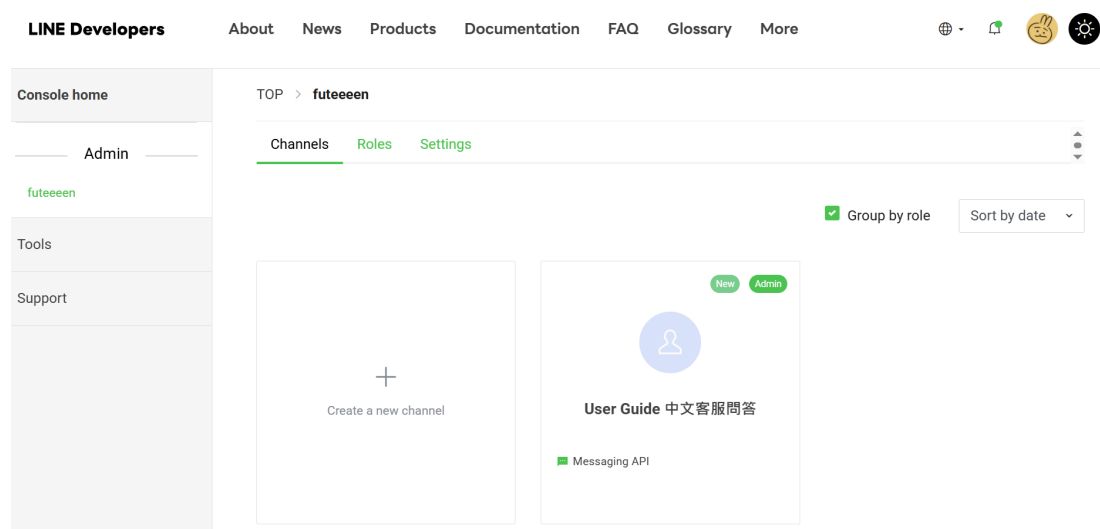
LINE Developers About News Products Documentation FAQ Glossary More

Console home

Admin

futeeeen

Tools

Support

TOP > futeeeen

Channels Roles Settings

Group by role Sort by date

+

Create a new channel

New Admin

User Guide 中文客服問答

Messaging API